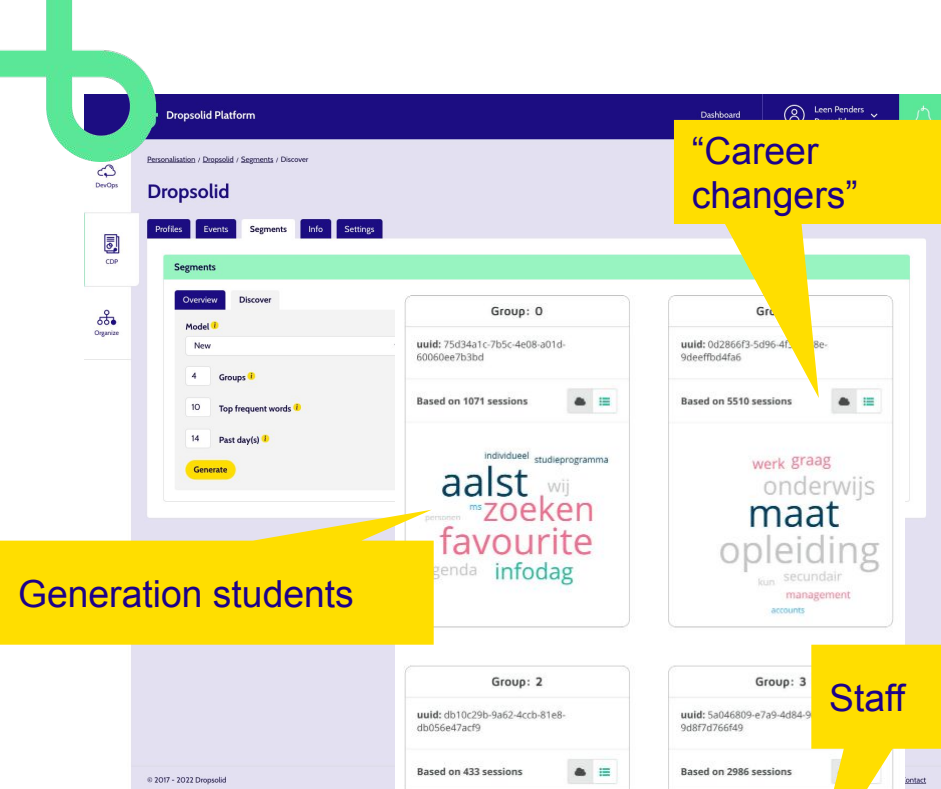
Dropsolid Platform

Dashboard

Leen Penders

DevOps

CDP

Organize

Personalisation / Dropsolid / Segments / Discover

Dropsolid

Profiles Events Segments Info Settings

Segments

Overview Discover

Model

New

4 Groups

10 Top frequent words

14 Past day(s)

Generate

Group: 0

uuid: 75d34a1c-7b5c-4e08-a01d-60060ee7b3bd

Based on 1071 sessions

individueel studieprogramma aalst wij personen ms zoeken favourite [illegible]genda infodag

Gro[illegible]

uuid: 0d2866f3-5d96-4f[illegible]8e-9deeffbd4fa6

Based on 5510 sessions

werk graag onderwijs maat opleiding kun secundair management accounts

"Career changers"

Generation students

Group: 2

uuid: db10c29b-9a62-4ccb-81e8-db056e47acf9

Based on 433 sessions

Group: 3

uuid: 5a046809-e7a9-4d84-9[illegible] 9d8f7d766f49

Based on 2986 sessions

Staff

© 2017 - 2022 Dropsolid

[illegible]ntact